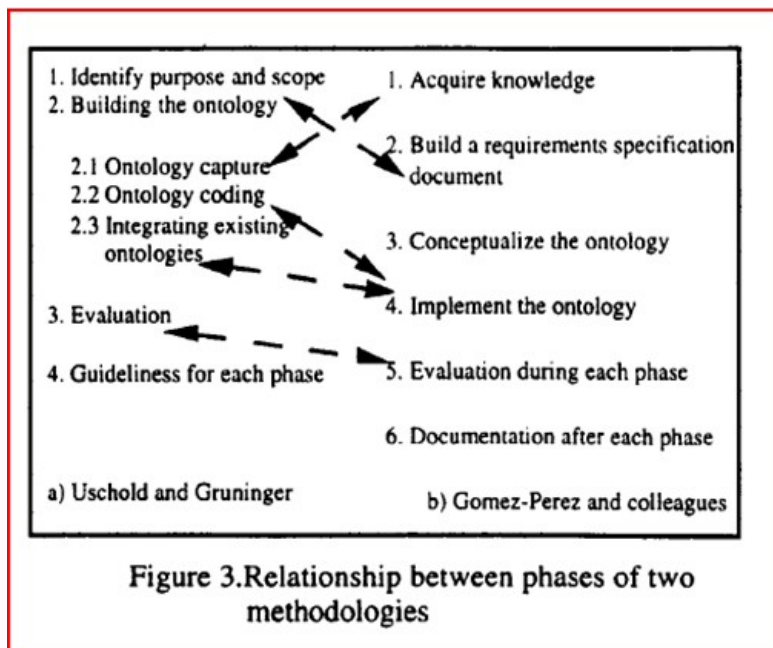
1. Identify purpose and scope
2. Building the ontology

2.1 Ontology capture
2.2 Ontology coding
2.3 Integrating existing ontologies

3. Evaluation

4. Guideliness for each phase

a) Uschold and Gruninger

1. Acquire knowledge

2. Build a requirements specification document

3. Conceptualize the ontology

4. Implement the ontology

5. Evaluation during each phase

6. Documentation after each phase

b) Gomez-Perez and colleagues

Figure 3.Relationship between phases of two methodologies